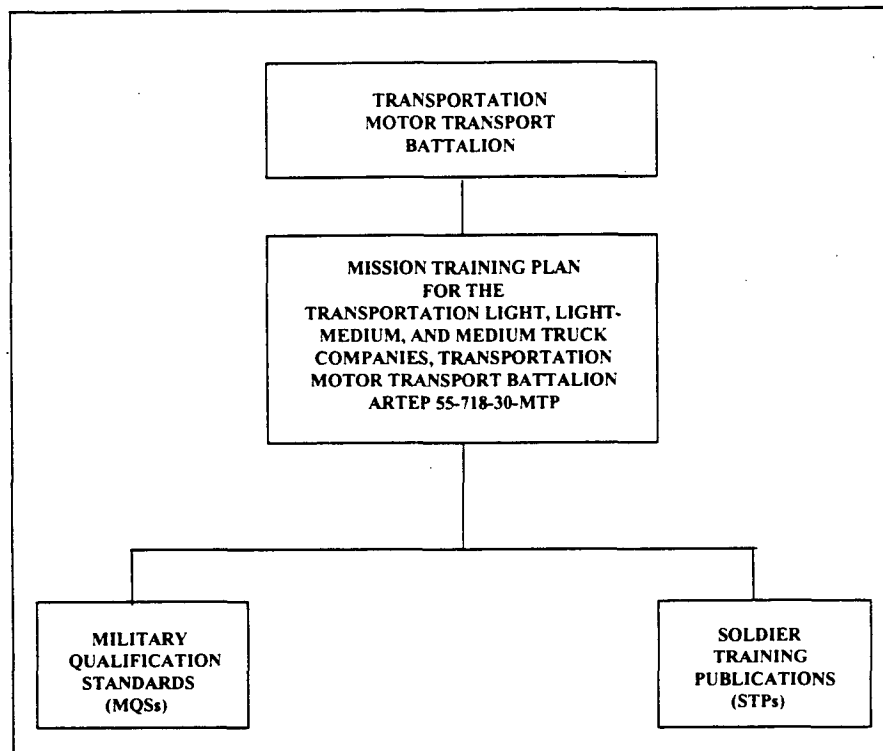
TRANSPORTATION MOTOR TRANSPORT BATTALION

MISSION TRAINING PLAN FOR THE TRANSPORTATION LIGHT, LIGHT-MEDIUM, AND MEDIUM TRUCK COMPANIES, TRANSPORTATION MOTOR TRANSPORT BATTALION ARTEP 55-718-30-MTP

MILITARY QUALIFICATION STANDARDS (MQSs)

SOLDIER TRAINING PUBLICATIONS (STPs)